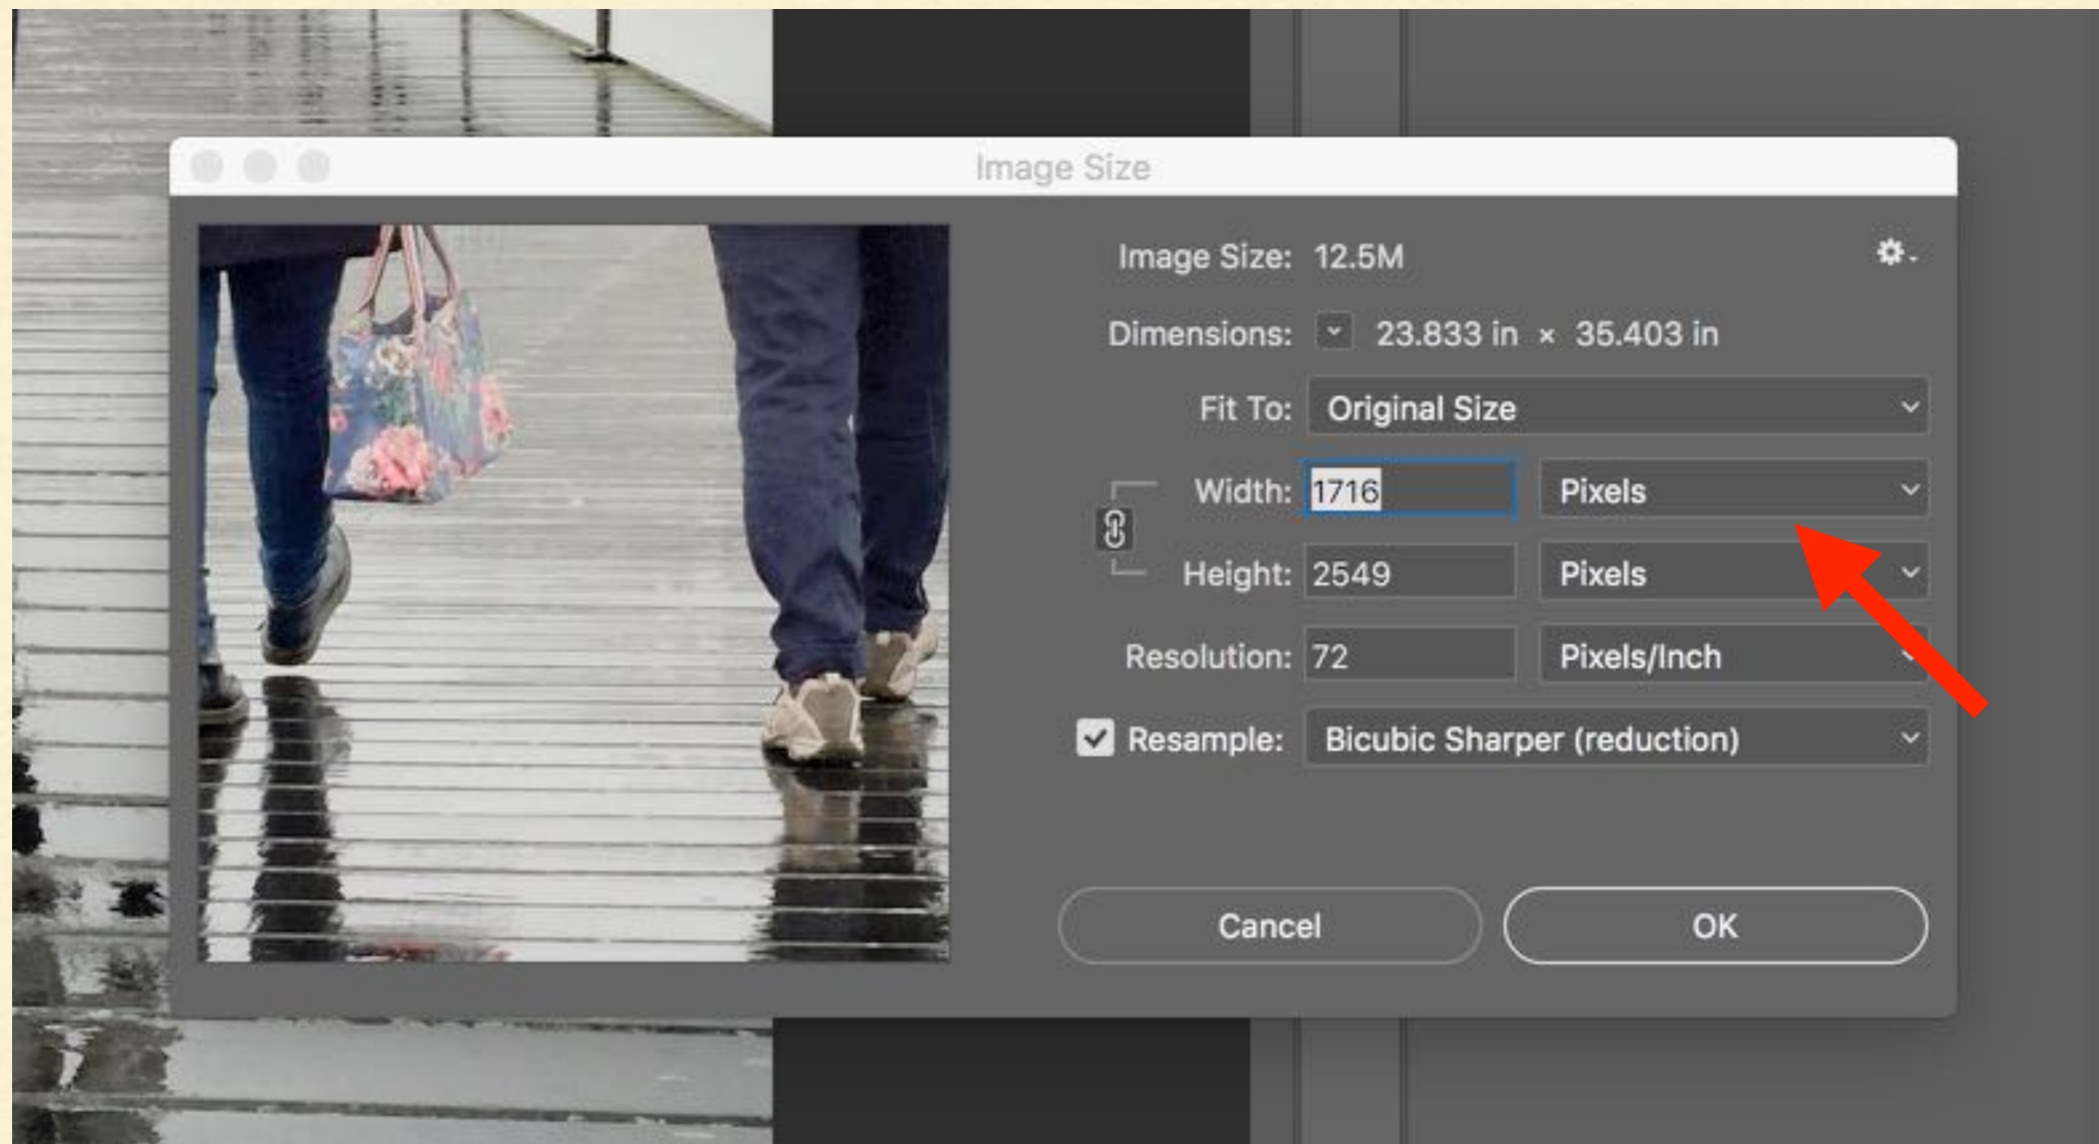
Image Size

Image Size: 12.5M

Dimensions: 23.833 in × 35.403 in

Fit To: Original Size

Width: 1716 Pixels

Height: 2549 Pixels

Resolution: 72 Pixels/Inch

Resample: Bicubic Sharper (reduction)

Cancel

OK